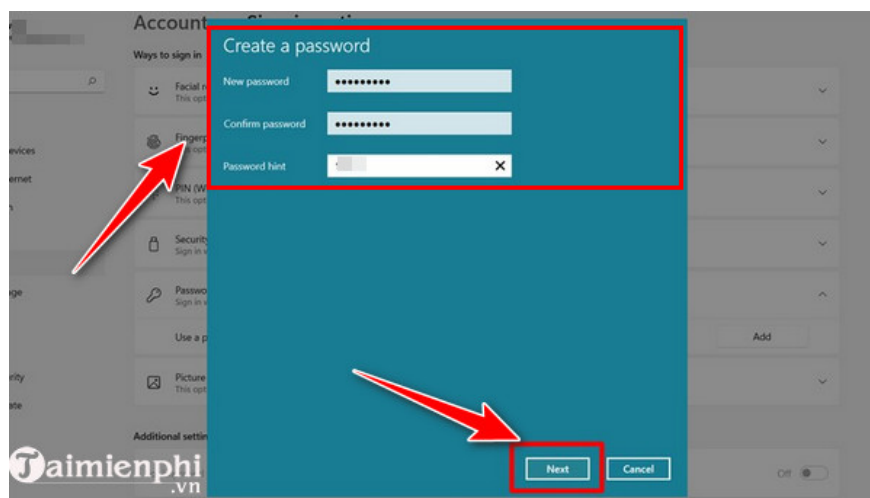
Accounts > Sign-in options

Ways to sign in

Facial r
This opt

Fingerp
This opt

PIN (W
This opt

Security
Sign in v

Passwo
Sign in v

Use a p

Add

Picture
This opt

Additional setti

Off

evices
ernet
n
ge
rity
ate

Create a password

New password ••••••••••

Confirm password ••••••••••

Password hint

Next

Cancel

Taimienphi
.vn